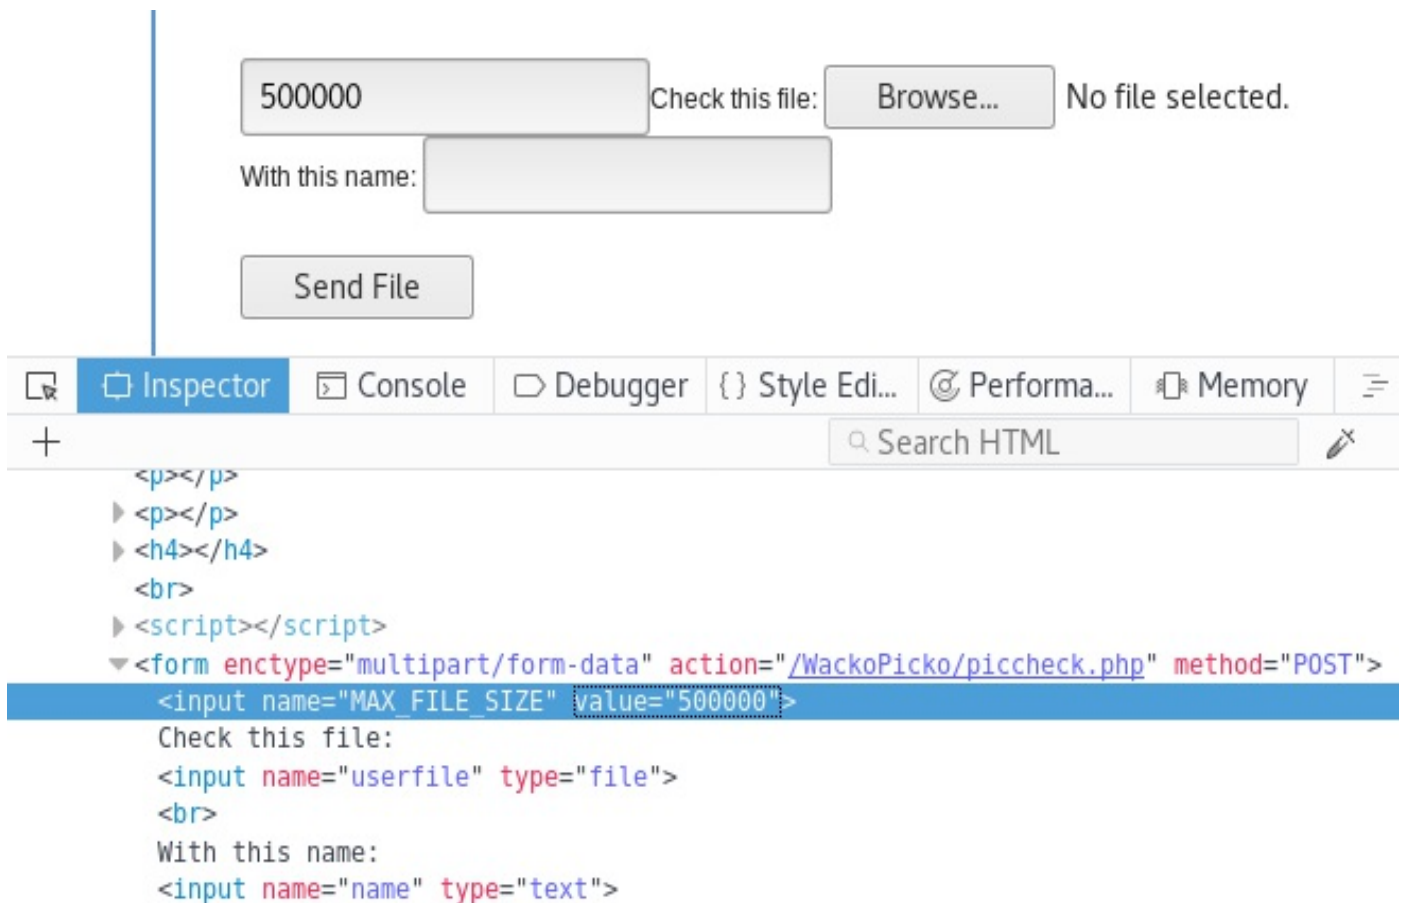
500000 Check this file: Browse... No file selected.

With this name:

Send File

Inspector Console Debugger { } Style Edi... Performa... Memory

+ Search HTML

<p></p>
<p></p>
<h4></h4>
<br>
<script></script>
<form enctype="multipart/form-data" action="/WackoPicko/piccheck.php" method="POST">
<input name="MAX_FILE_SIZE" value="500000">
Check this file:
<input name="userfile" type="file">
<br>
With this name:
<input name="name" type="text">